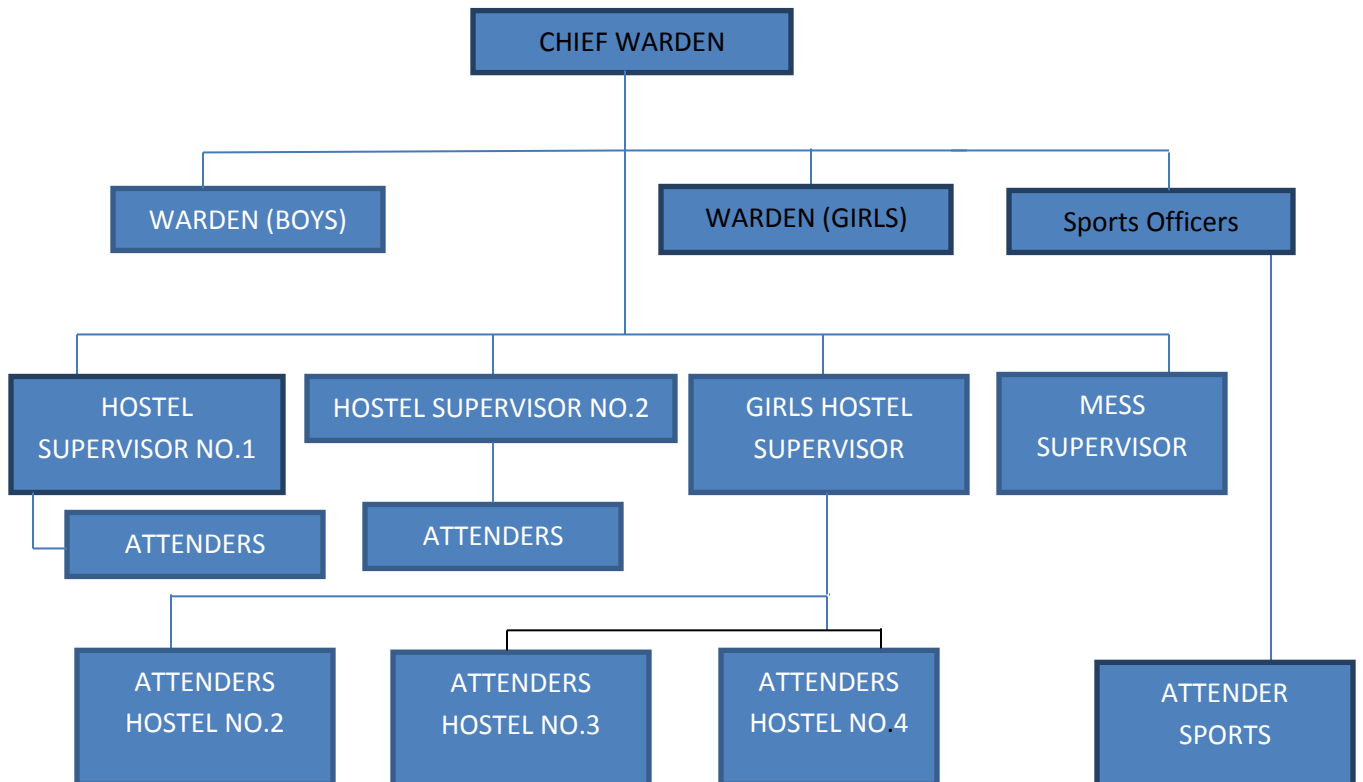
CHIEF WARDEN

WARDEN (BOYS)

WARDEN (GIRLS)

Sports Officers

HOSTEL SUPERVISOR NO.1

HOSTEL SUPERVISOR NO.2

GIRLS HOSTEL SUPERVISOR

MESS SUPERVISOR

ATTENDERS

ATTENDERS

ATTENDERS HOSTEL NO.2

ATTENDERS HOSTEL NO.3

ATTENDERS HOSTEL NO.4

ATTENDER SPORTS